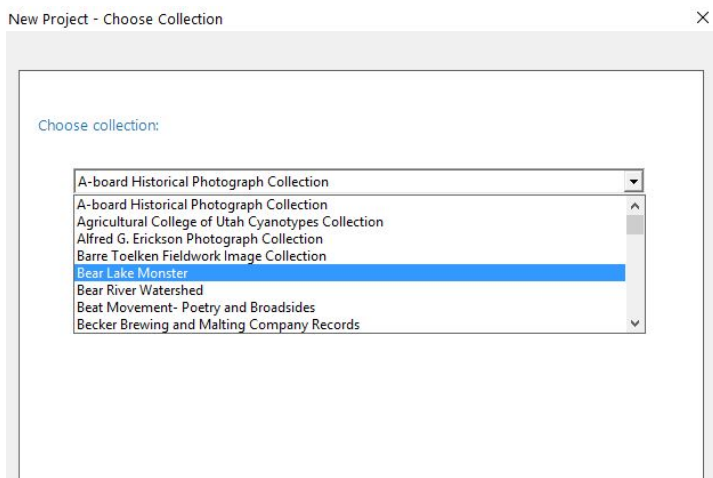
New Project - Choose Collection

×

Choose collection:

A-board Historical Photograph Collection

A-board Historical Photograph Collection
Agricultural College of Utah Cyanotypes Collection
Alfred G. Erickson Photograph Collection
Barre Toelken Fieldwork Image Collection
Bear Lake Monster
Bear River Watershed
Beat Movement- Poetry and Broadsides
Becker Brewing and Malting Company Records